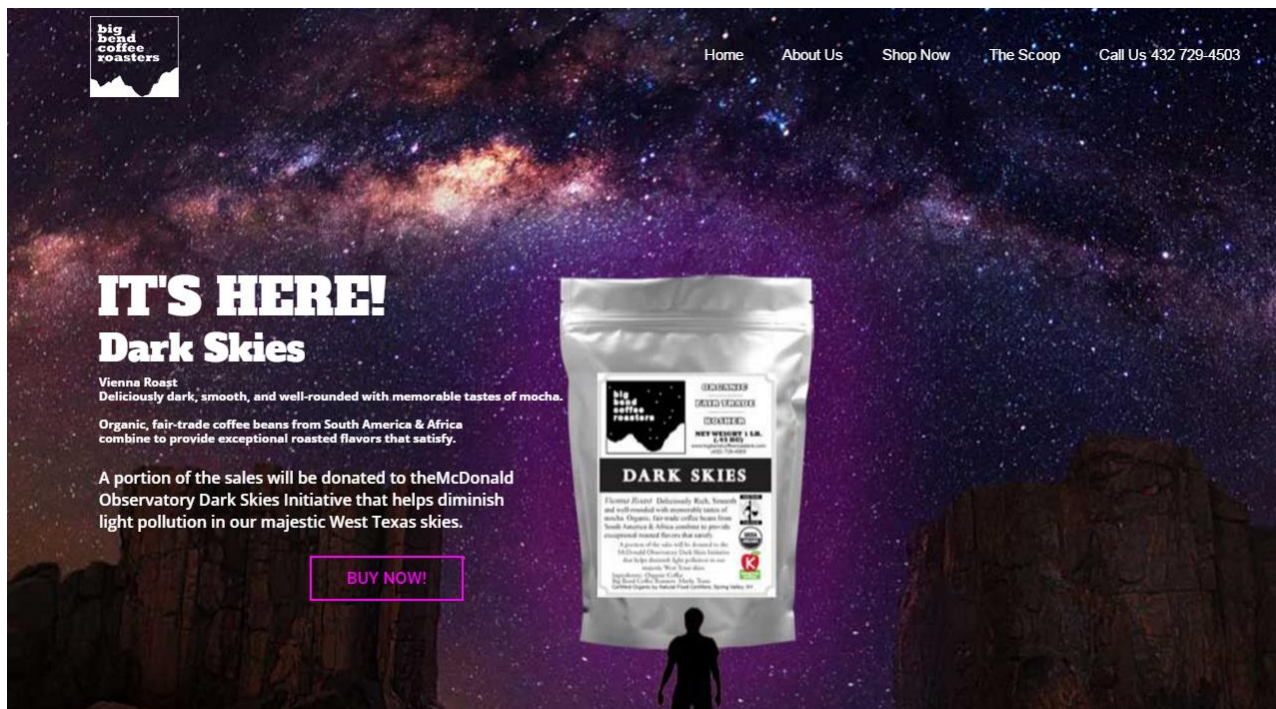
big bend coffee roasters

Home About Us Shop Now The Scoop Call Us 432 729-4503

IT'S HERE!
Dark Skies

Vienna Roast
Deliciously dark, smooth, and well-rounded with memorable tastes of mocha.

Organic, fair-trade coffee beans from South America & Africa combine to provide exceptional roasted flavors that satisfy.

A portion of the sales will be donated to theMcDonald Observatory Dark Skies Initiative that helps diminish light pollution in our majestic West Texas skies.

BUY NOW!

big bend coffee roasters
ORGANIC
FAIR TRADE
KOSHER
NET WEIGHT 1 LB. (.45 KG)
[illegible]
DARK SKIES
Vienna Roast Deliciously Rich, Smooth and well-rounded with memorable tastes of mocha. Organic, fair-trade coffee beans from South America & Africa combine to provide exceptional roasted flavors that satisfy.
A portion of the sales will be donated to the McDonald Observatory Dark Skies Initiative that helps diminish light pollution in our majestic West Texas skies.
Ingredients: Organic Coffee
Big Bend Coffee Roasters, Marfa, Texas
Certified Organic by Natural Food Certifiers, Spring Valley, NY